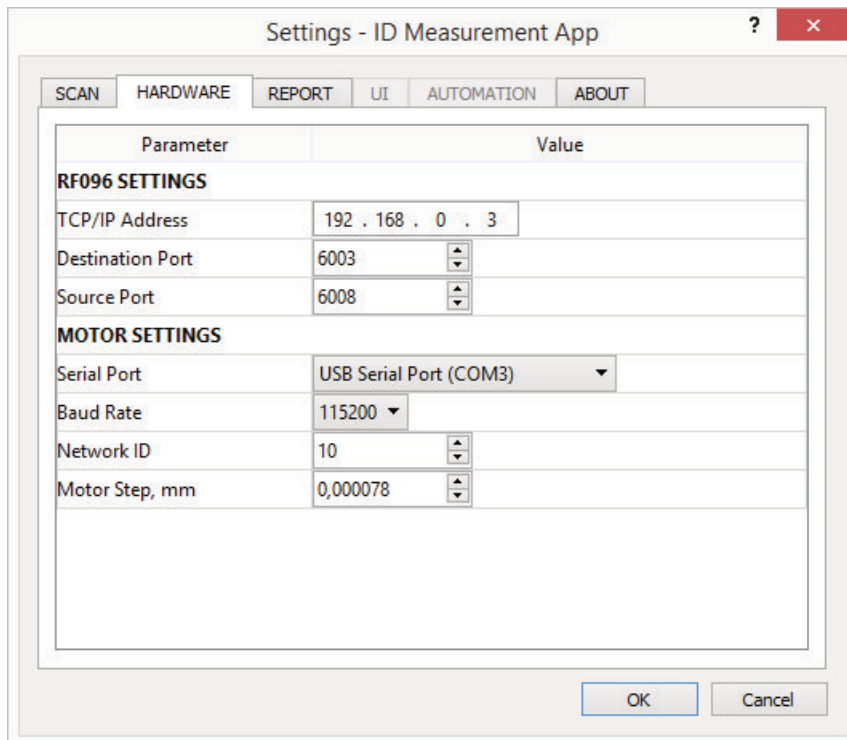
Settings - ID Measurement App

?

×

SCAN HARDWARE REPORT UI AUTOMATION ABOUT

| Parameter | Value |
|---|---|
| **RF096 SETTINGS** | |
| TCP/IP Address | 192 . 168 . 0 . 3 |
| Destination Port | 6003 |
| Source Port | 6008 |
| **MOTOR SETTINGS** | |
| Serial Port | USB Serial Port (COM3) |
| Baud Rate | 115200 |
| Network ID | 10 |
| Motor Step, mm | 0,000078 |

OK

Cancel